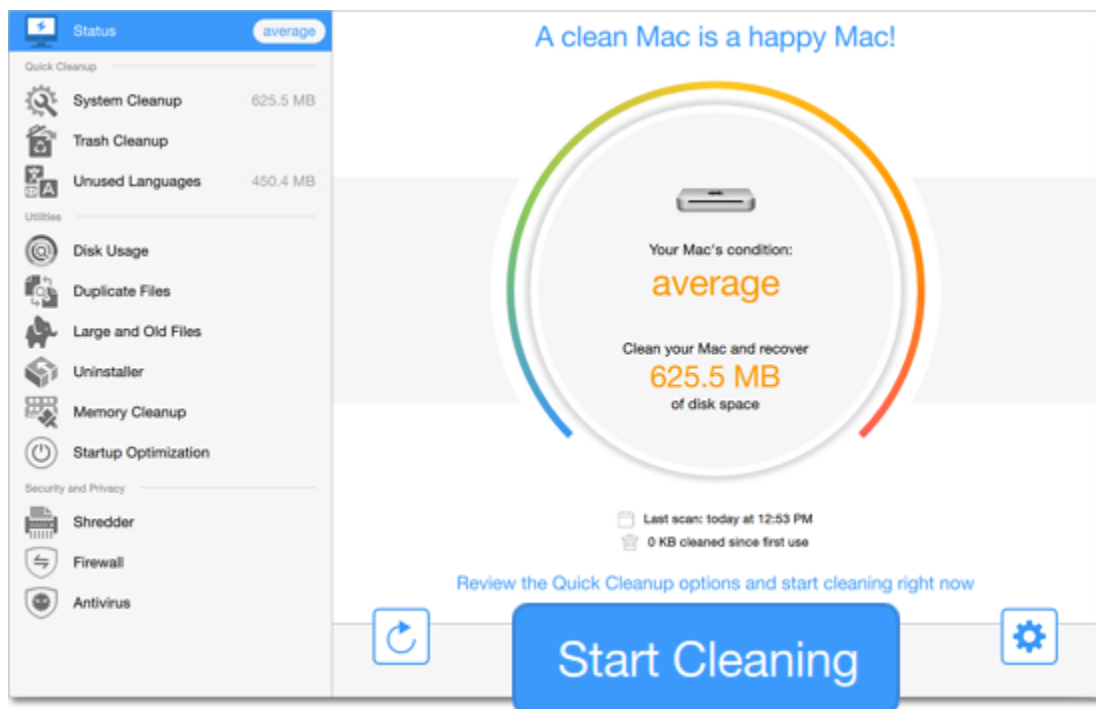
Status average

Quick Cleanup

System Cleanup 625.5 MB

Trash Cleanup

Unused Languages 450.4 MB

Utilities

Disk Usage

Duplicate Files

Large and Old Files

Uninstaller

Memory Cleanup

Startup Optimization

Security and Privacy

Shredder

Firewall

Antivirus

A clean Mac is a happy Mac!

Your Mac's condition:

average

Clean your Mac and recover

625.5 MB

of disk space

Last scan: today at 12:53 PM

0 KB cleaned since first use

Review the Quick Cleanup options and start cleaning right now

Start Cleaning